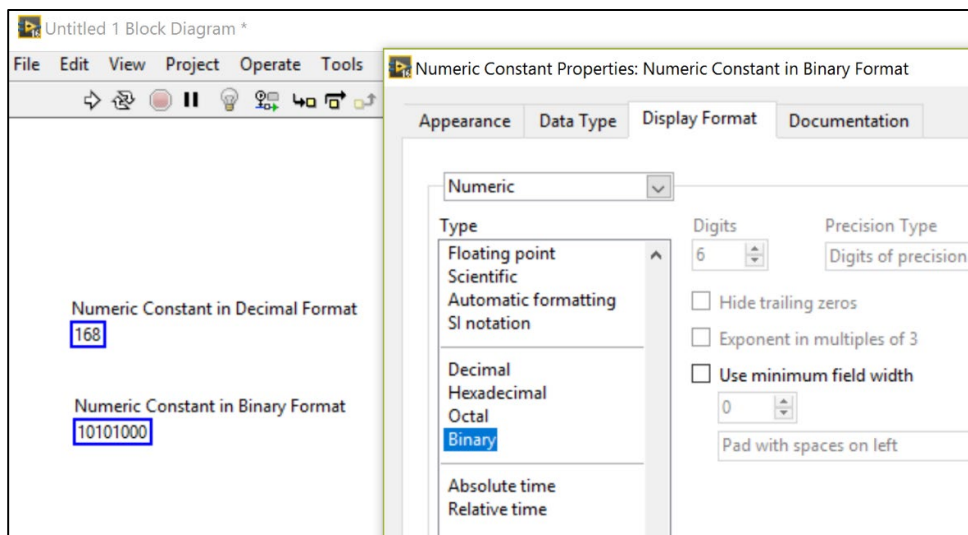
Untitled 1 Block Diagram *

File Edit View Project Operate Tools

Numeric Constant in Decimal Format
168

Numeric Constant in Binary Format
10101000

Numeric Constant Properties: Numeric Constant in Binary Format

Appearance | Data Type | Display Format | Documentation

Numeric

Type
Floating point
Scientific
Automatic formatting
SI notation

Decimal
Hexadecimal
Octal
Binary

Absolute time
Relative time

Digits
6

Precision Type
Digits of precision

Hide trailing zeros

Exponent in multiples of 3

Use minimum field width

0

Pad with spaces on left